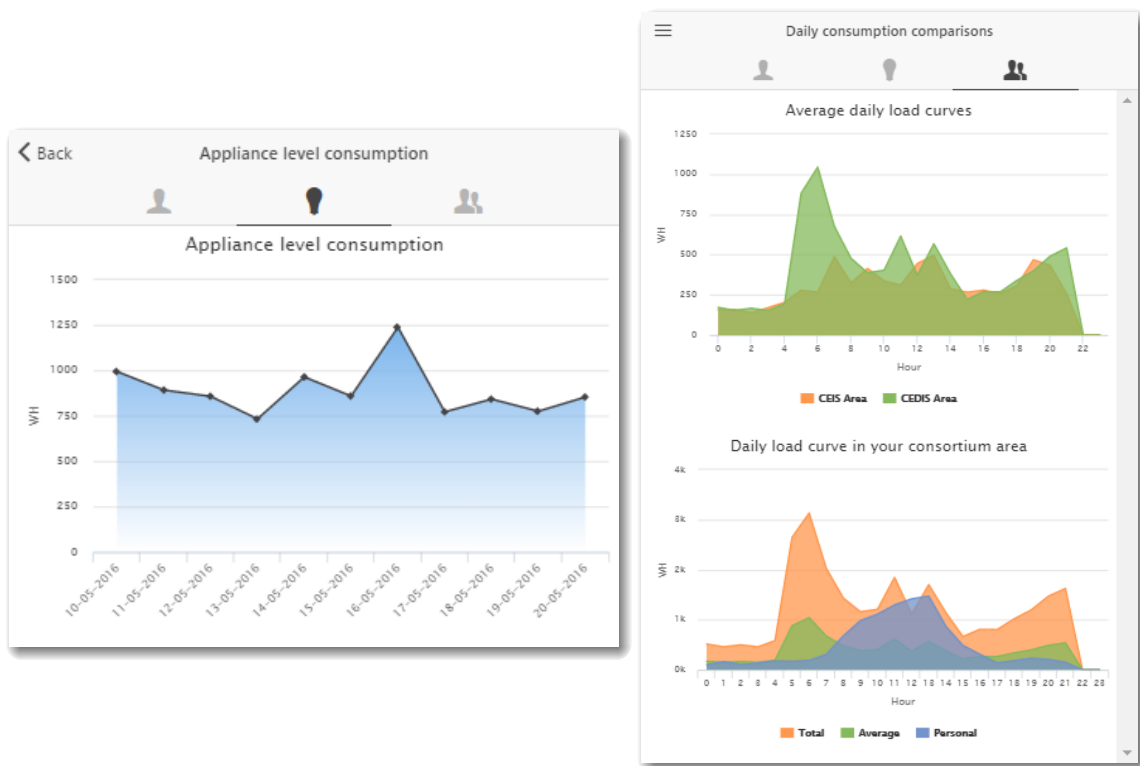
Back

Appliance level consumption

Appliance level consumption

1500
1250
1000
750
500
250
0

WH

10-05-2016
11-05-2016
12-05-2016
13-05-2016
14-05-2016
15-05-2016
16-05-2016
17-05-2016
18-05-2016
19-05-2016
20-05-2016

Daily consumption comparisons

Average daily load curves

1250
1000
750
500
250
0

WH

0 2 4 6 8 10 12 14 16 18 20 22

Hour

CEIS Area
CEDIS Area

Daily load curve in your consortium area

4k
3k
2k
1k
0k

WH

0 1 2 3 4 5 6 7 8 9 10 11 12 13 14 15 16 17 18 19 20 21 22 23

Hour

Total
Average
Personal